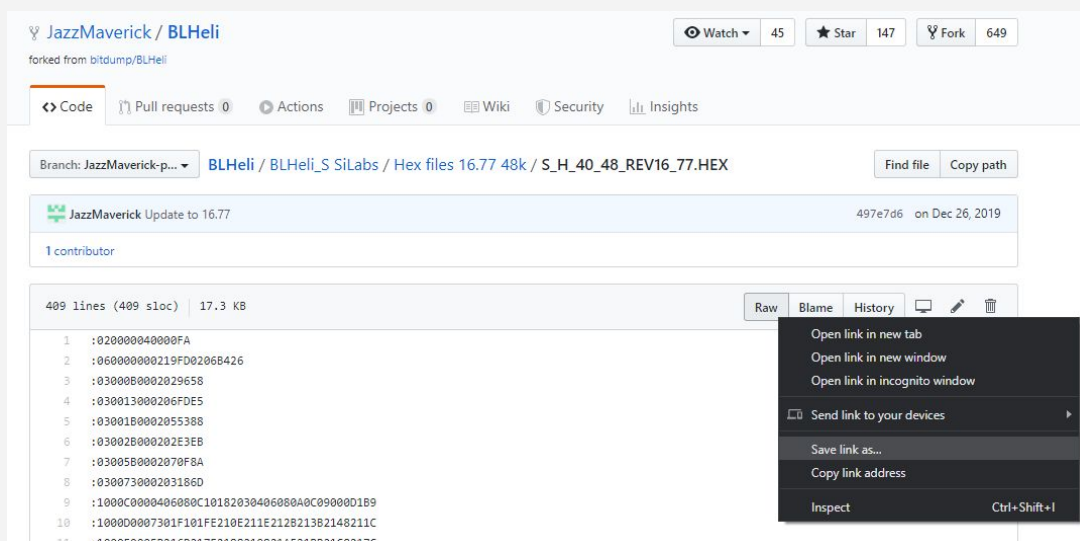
JazzMaverick / BLHeli
forked from bitdump/BLHeli

Watch 45 Star 147 Fork 649

<> Code Pull requests 0 Actions Projects 0 Wiki Security Insights

Branch: JazzMaverick-p... BLHeli / BLHeli_S SiLabs / Hex files 16.77 48k / S_H_40_48_REV16_77.HEX

Find file Copy path

JazzMaverick Update to 16.77 497e7d6 on Dec 26, 2019

1 contributor

409 lines (409 sloc) 17.3 KB

Raw Blame History

1 :020000040000FA
2 :060000000219FD0206B426
3 :03000B0002029658
4 :030013000206FDE5
5 :03001B0002055388
6 :03002B000202E3EB
7 :03005B0002070F8A
8 :030073000203186D
9 :1000C0000406080C10182030406080A0C09000D1B9
10 :1000D0007301F101FE210E211E212B213B2148211C
11 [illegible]

Open link in new tab
Open link in new window
Open link in incognito window
Send link to your devices
Save link as...
Copy link address
Inspect Ctrl+Shift+I